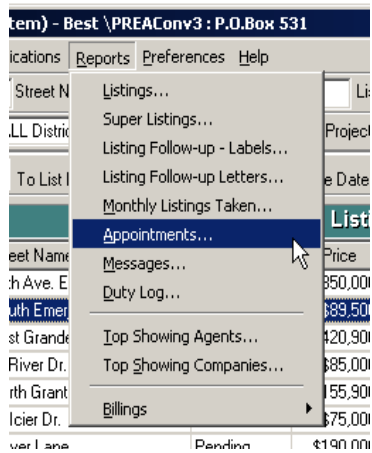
tem) - Best \PREAConv3 : P.O.Box 531

ications Reports Preferences Help

Street N

LL Distric

To List

Listings...
Super Listings...
Listing Follow-up - Labels...
Listing Follow-up Letters...
Monthly Listings Taken...
Appointments...
Messages...
Duty Log...
Top Showing Agents...
Top Showing Companies...
Billings

Li
Project
e Date
Listi
Price

eet Name
h Ave. E
uth Emer
st Grande
River Dr.
th Grant
lcier Dr.
ver Lane

350,000
89,500
420,900
85,000
155,900
75,000
Pending $190,000